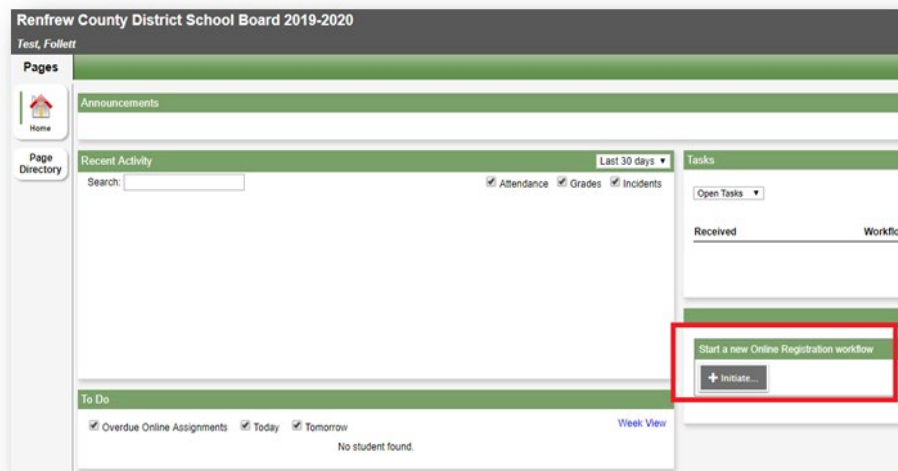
Renfrew County District School Board 2019-2020

Test, Follett

Pages

Home

Page Directory

Announcements

Recent Activity

Last 30 days

Search:

Attendance Grades Incidents

Tasks

Open Tasks

Received

Workflo

Start a new Online Registration workflow

Initiate...

To Do

Overdue Online Assignments Today Tomorrow

Week View

No student found.